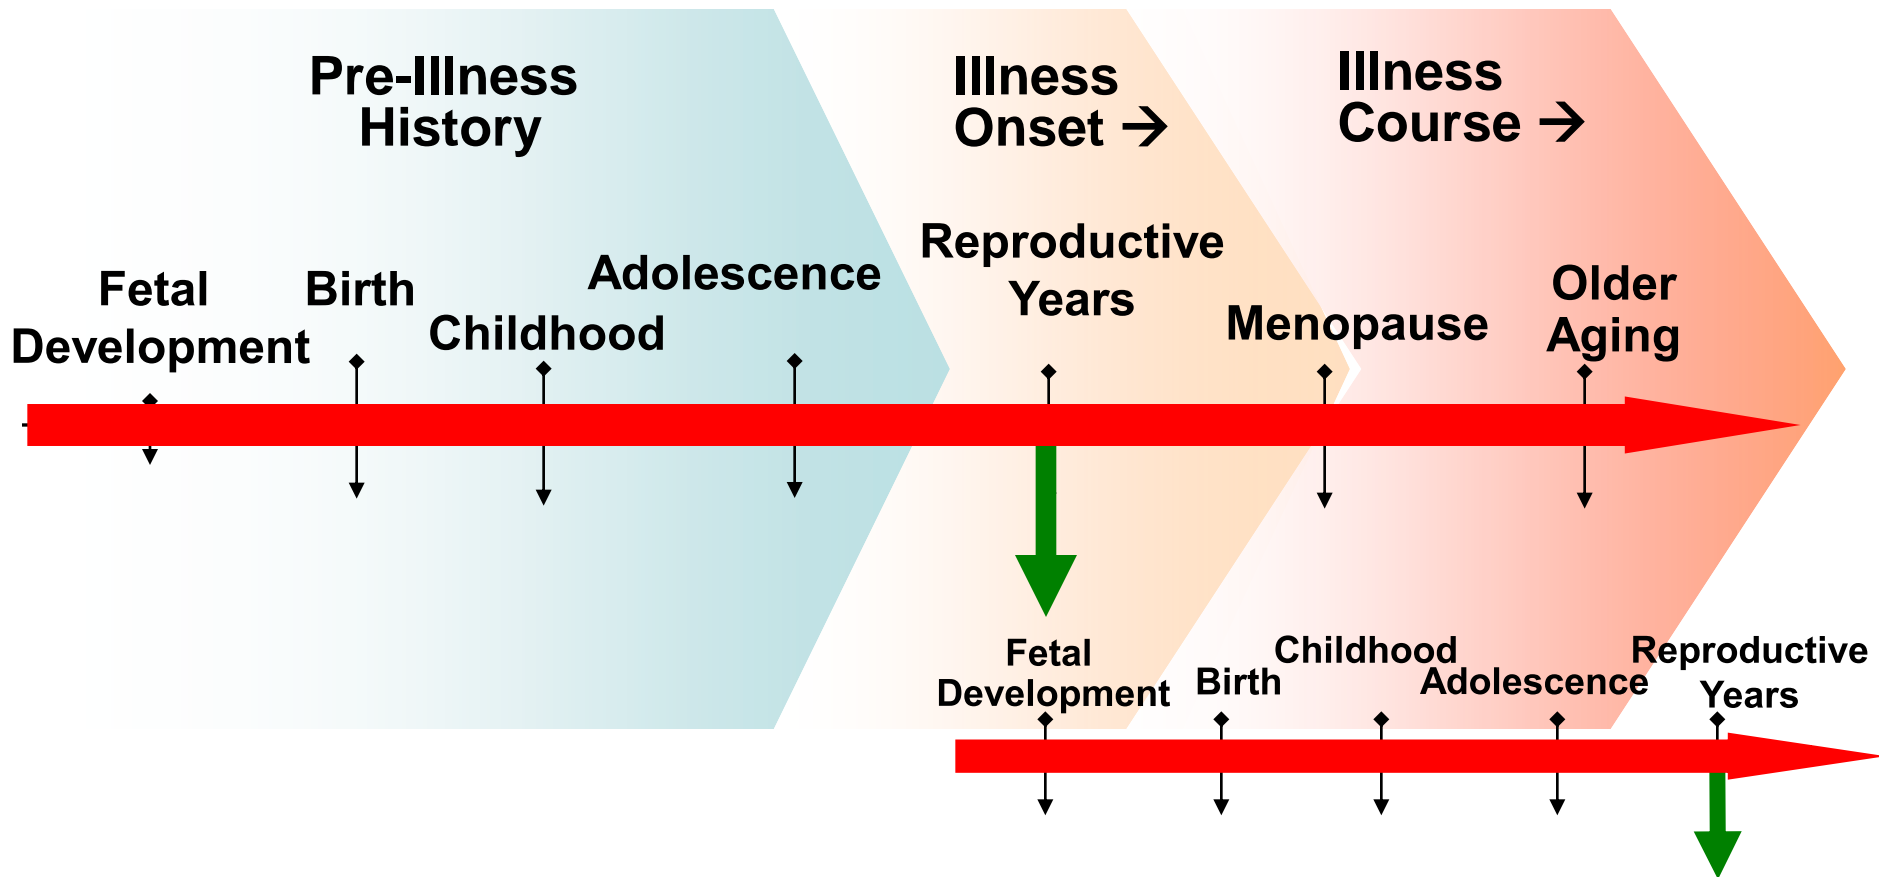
Pre-Illness History

Illness Onset →

Illness Course →

Fetal Development

Birth

Childhood

Adolescence

Reproductive Years

Menopause

Older Aging

Fetal Development

Birth

Childhood

Adolescence

Reproductive Years